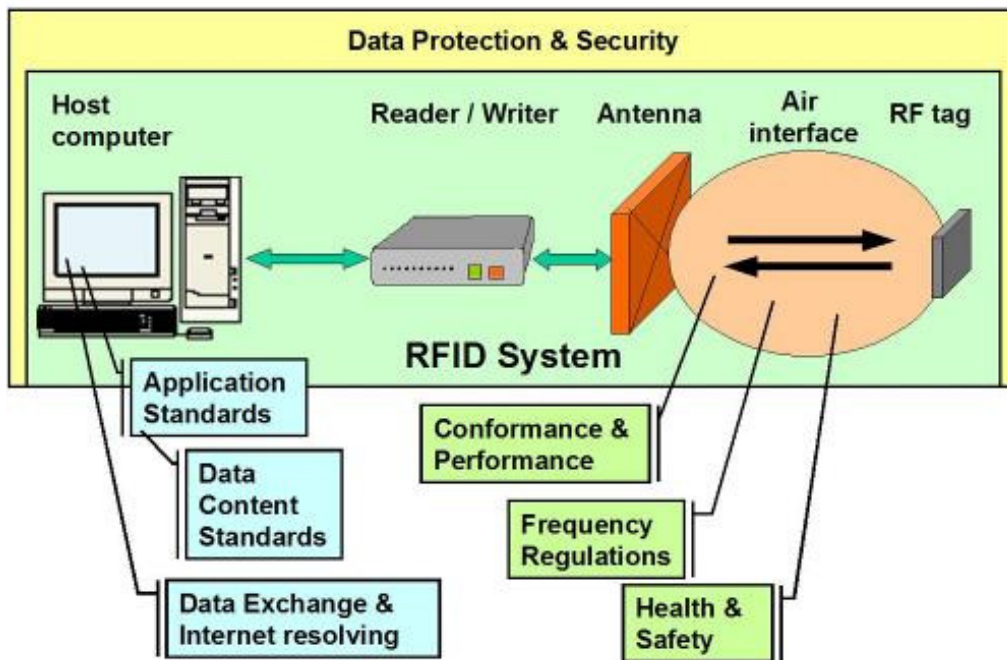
Data Protection & Security

Host computer

Reader / Writer

Antenna

Air interface

RF tag

RFID System

Application Standards

Data Content Standards

Data Exchange & Internet resolving

Conformance & Performance

Frequency Regulations

Health & Safety